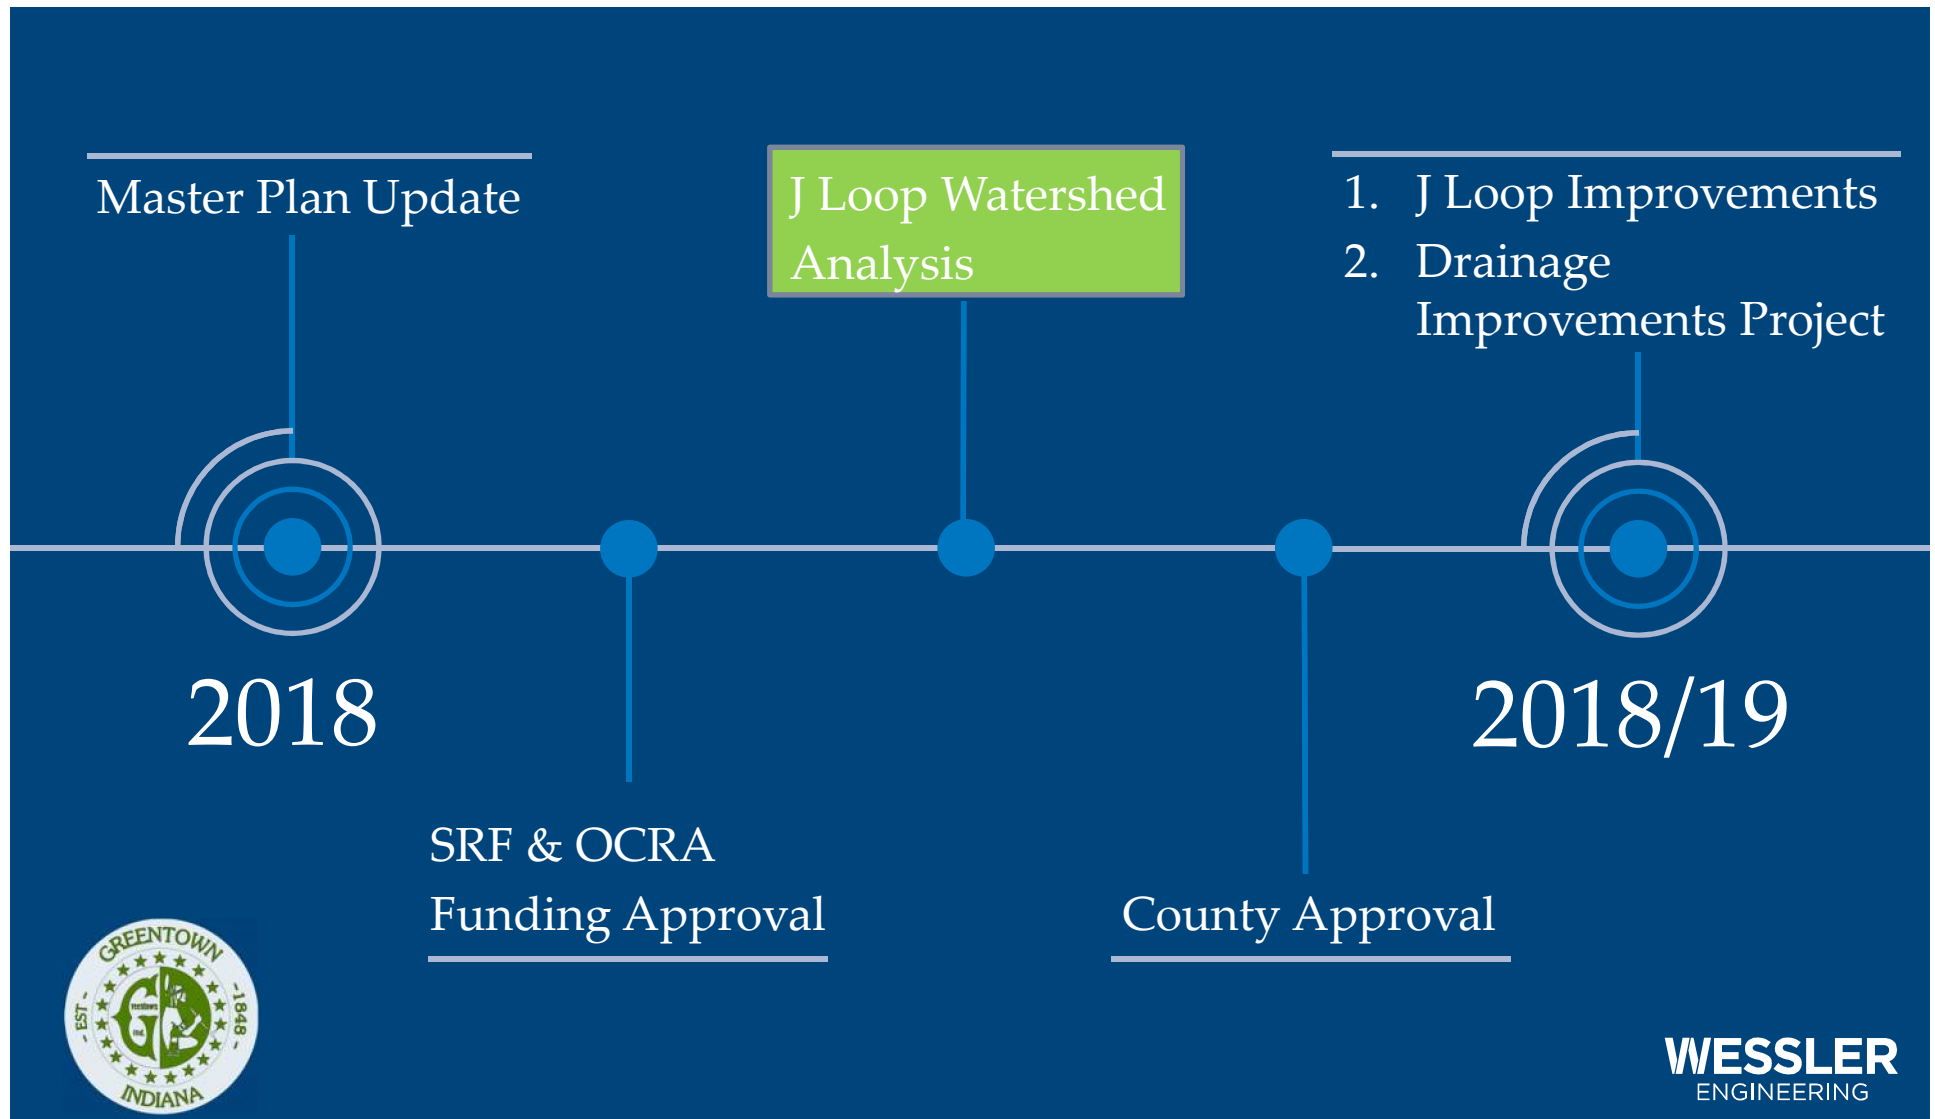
Master Plan Update

J Loop Watershed Analysis

1. J Loop Improvements
2. Drainage Improvements Project

2018

2018/19

SRF & OCRA Funding Approval

County Approval

GREENTOWN
EST. 1848
INDIANA

WESSLER
ENGINEERING